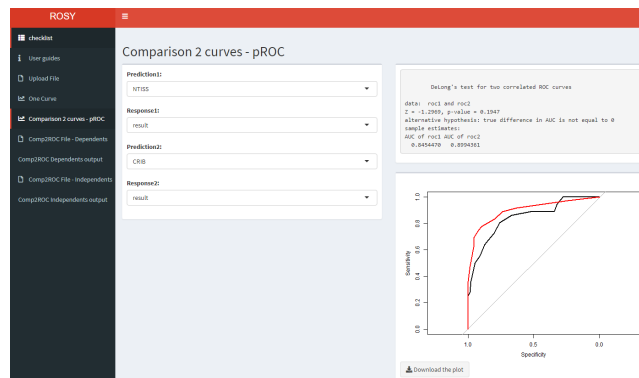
ROSY

checklist

User guides

Upload File

One Curve

Comparison 2 curves - pROC

Comp2ROC File - Dependents

Comp2ROC Dependents output

Comp2ROC File - Independents

Comp2ROC Independents output

Comparison 2 curves - pROC

Prediction1:

NTISS

Response1:

result

Prediction2:

CRIB

Response2:

result

DeLong's test for two correlated ROC curves

data: roc1 and roc2
Z = -1.2969, p-value = 0.1947
alternative hypothesis: true difference in AUC is not equal to 0
sample estimates:
AUC of roc1 AUC of roc2
0.8454470 0.8894361

1.0
0.8
0.6
0.4
0.2
0.0

Sensitivity

1.0
0.5
0.0

Specificity

Download the plot